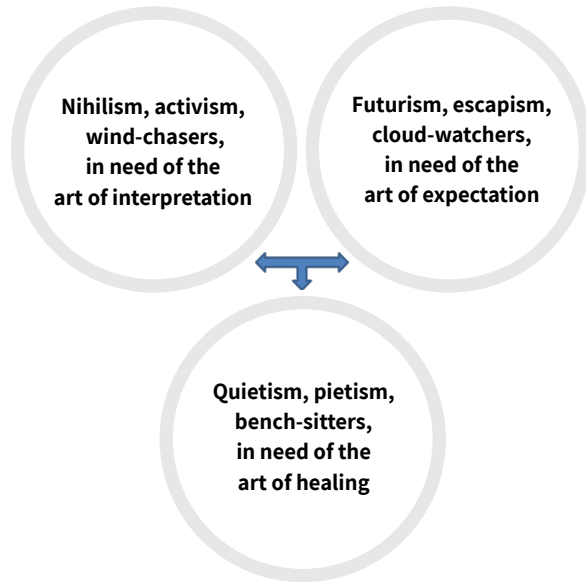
Nihilism, activism, wind-chasers, in need of the art of interpretation

Futurism, escapism, cloud-watchers, in need of the art of expectation

Quietism, pietism, bench-sitters, in need of the art of healing